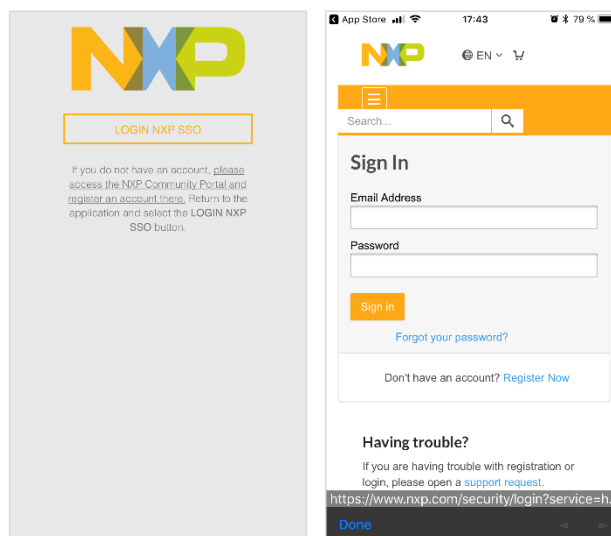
NXP

LOGIN NXP SSO

If you do not have an account, please access the NXP Community Portal and register an account there. Return to the application and select the LOGIN NXP SSO button.

App Store 17:43 79 %

NXP

EN

Search...

Sign In

Email Address

Password

Sign in

Forgot your password?

Don't have an account? Register Now

Having trouble?

If you are having trouble with registration or login, please open a support request.

https://www.nxp.com/security/login?service=h

Done